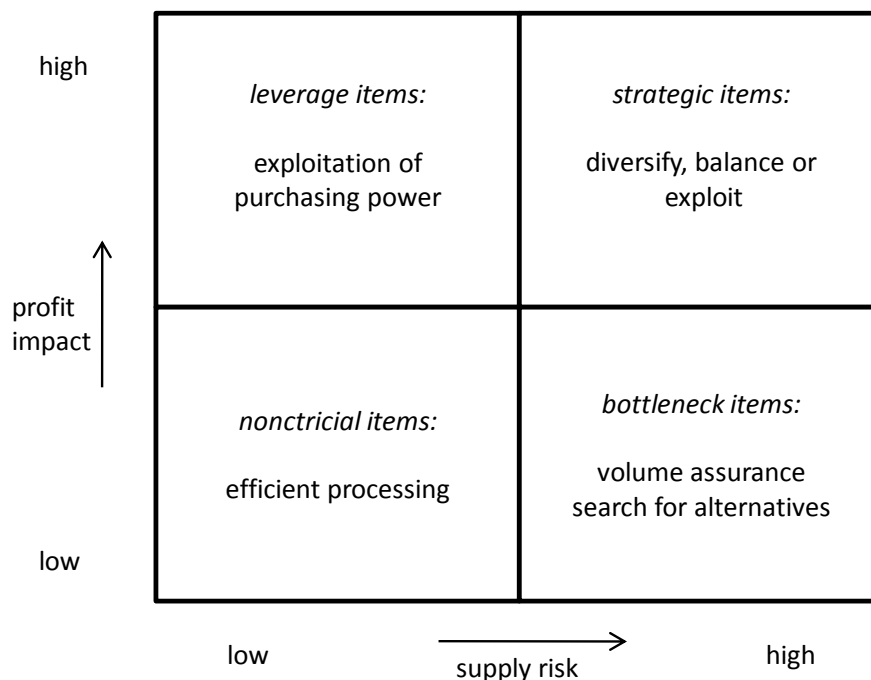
high

leverage items:

exploitation of purchasing power

strategic items:

diversify, balance or exploit

profit impact

nonctricial items:

efficient processing

bottleneck items:

volume assurance search for alternatives

low

low

supply risk

high